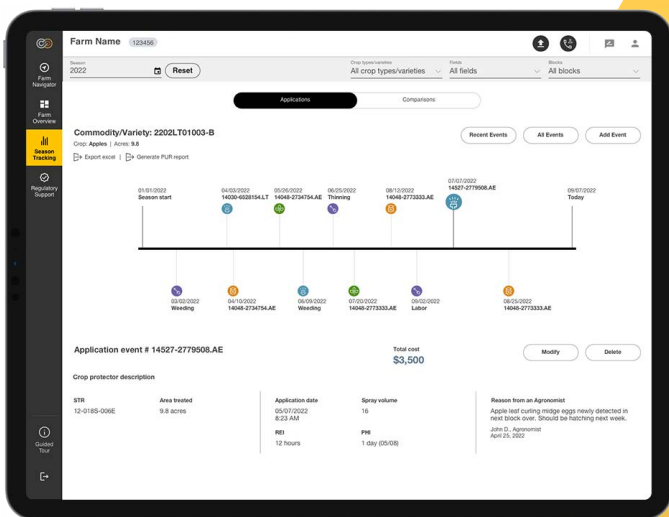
Farm Name 123456

Farm Navigator
Farm Overview
Season Tracking
Regulatory Support

Season
2022
Reset
Crop types/varieties
All crop types/varieties
Fields
All fields
Blocks
All blocks

Applications
Comparisons

Commodity/Variety: 2202LT01003-B
Crop: Apples | Acres: 9.8
Export excel | Generate PUR report

Recent Events
All Events
Add Event

01/01/2022
Season start
04/03/2022
14030-6528154.LT
05/26/2022
14048-2734754.AE
06/25/2022
Thinning
08/12/2022
14048-2773333.AE
07/07/2022
14527-2779508.AE
09/07/2022
Today

03/02/2022
Weeding
04/10/2022
14048-2734754.AE
06/09/2022
Weeding
07/20/2022
14048-2773333.AE
09/02/2022
Labor
08/25/2022
14048-2773333.AE

Application event # 14527-2779508.AE
Total cost
$3,500
Modify
Delete

Crop protector description

| STR | Area treated | Application date | Spray volume | Reason from an Agronomist |
|---|---|---|---|---|
| 12-018S-006E | 9.8 acres | 05/07/2022 8:23 AM | 16 | Apple leaf curling midge eggs newly detected in next block over. Should be hatching next week. |
| | | REI | PHI | John D., Agronomist |
| | | 12 hours | 1 day (05/08) | April 25, 2022 |

Guided Tour